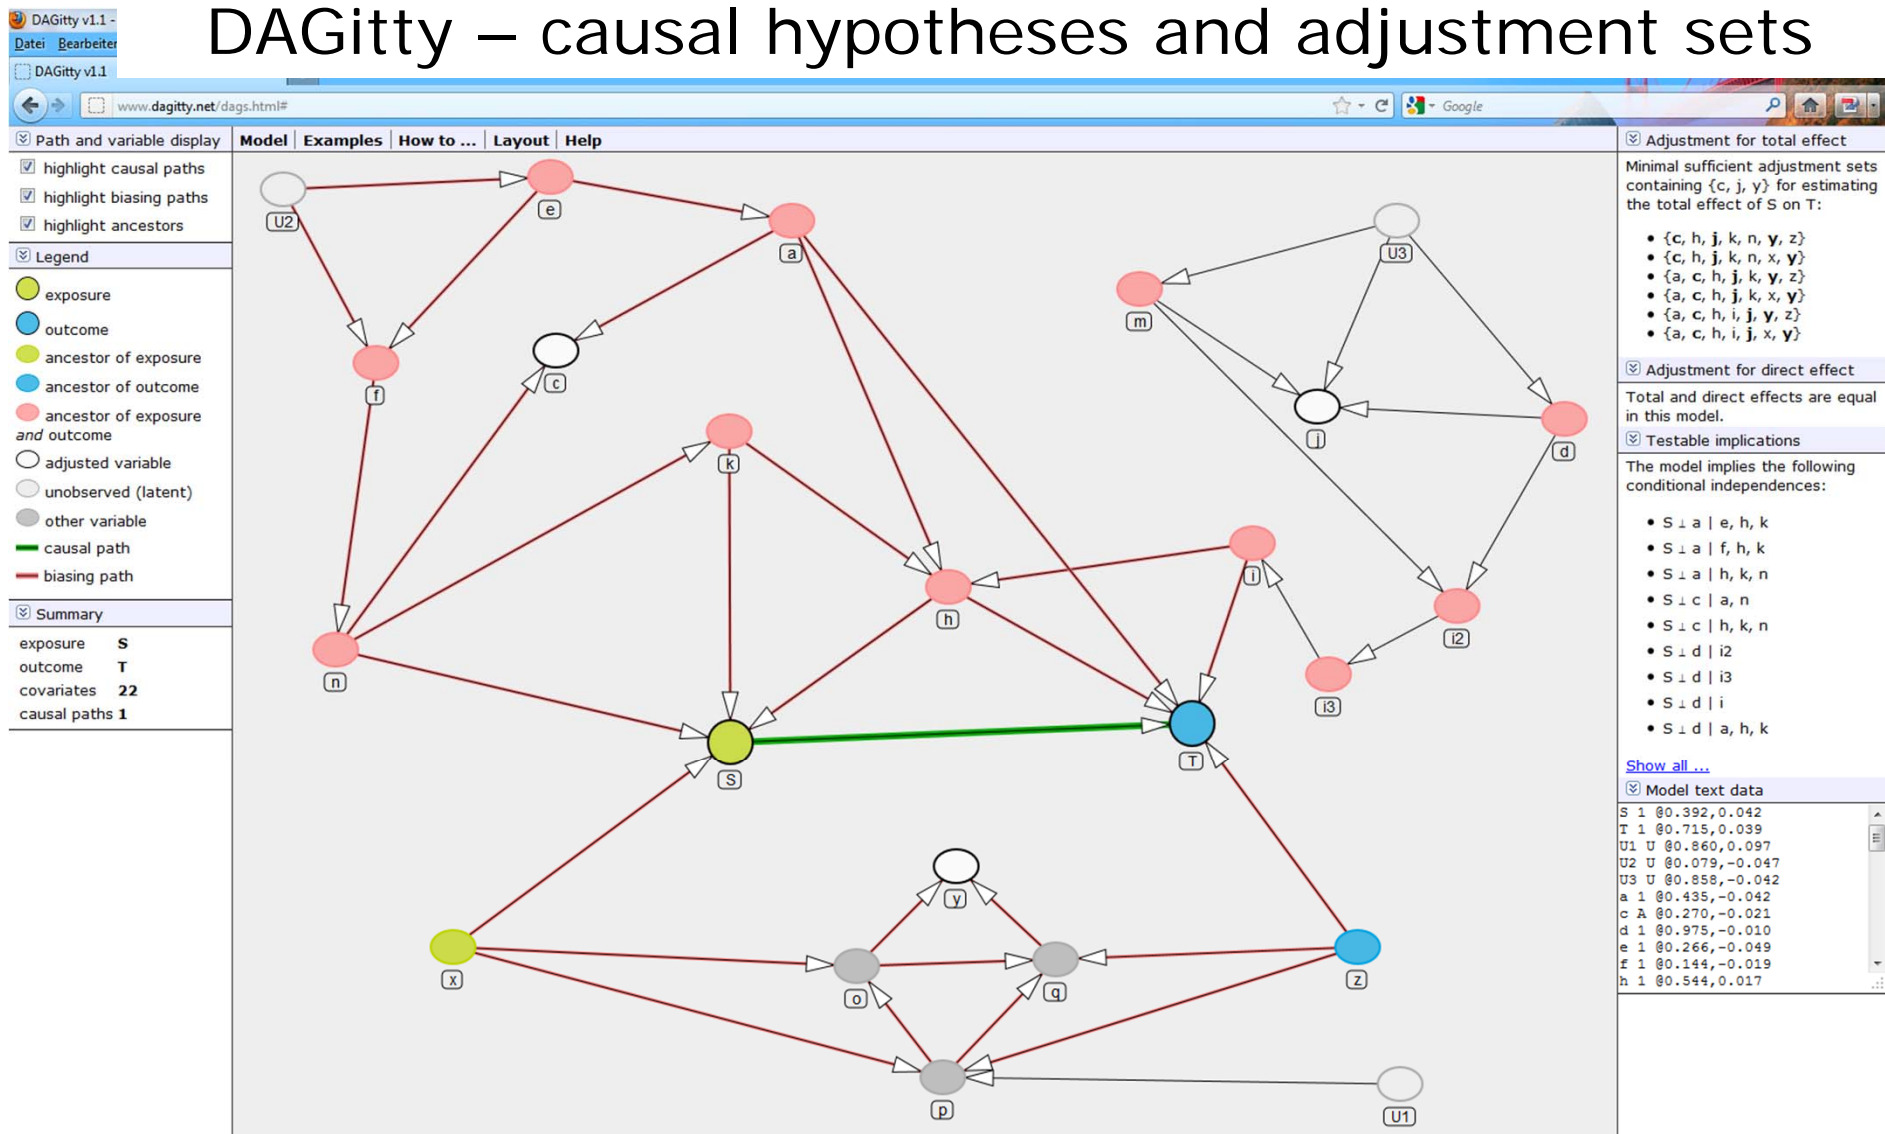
DAGitty – causal hypotheses and adjustment sets

DAGitty v1.1 -
Datei Bearbeiten
DAGitty v1.1
www.dagitty.net/dags.html#
Google

Path and variable display
highlight causal paths
highlight biasing paths
highlight ancestors

Legend
exposure
outcome
ancestor of exposure
ancestor of outcome
ancestor of exposure *and* outcome
adjusted variable
unobserved (latent)
other variable
causal path
biasing path

Summary
exposure S
outcome T
covariates 22
causal paths 1

Model | Examples | How to ... | Layout | Help

U2
e
a
f
c
k
h
i
n
S
T
U3
m
j
d
i2
i3
y
x
o
q
z
p
U1

Adjustment for total effect
Minimal sufficient adjustment sets containing {c, j, y} for estimating the total effect of S on T:
- {c, h, j, k, n, y, z}
- {c, h, j, k, n, x, y}
- {a, c, h, j, k, y, z}
- {a, c, h, j, k, x, y}
- {a, c, h, i, j, y, z}
- {a, c, h, i, j, x, y}

Adjustment for direct effect
Total and direct effects are equal in this model.

Testable implications
The model implies the following conditional independences:
- S ⊥ a | e, h, k
- S ⊥ a | f, h, k
- S ⊥ a | h, k, n
- S ⊥ c | a, n
- S ⊥ c | h, k, n
- S ⊥ d | i2
- S ⊥ d | i3
- S ⊥ d | i
- S ⊥ d | a, h, k

Show all ...

Model text data
S 1 @0.392,0.042
T 1 @0.715,0.039
U1 U @0.860,0.097
U2 U @0.079,-0.047
U3 U @0.858,-0.042
a 1 @0.435,-0.042
c A @0.270,-0.021
d 1 @0.975,-0.010
e 1 @0.266,-0.049
f 1 @0.144,-0.019
h 1 @0.544,0.017